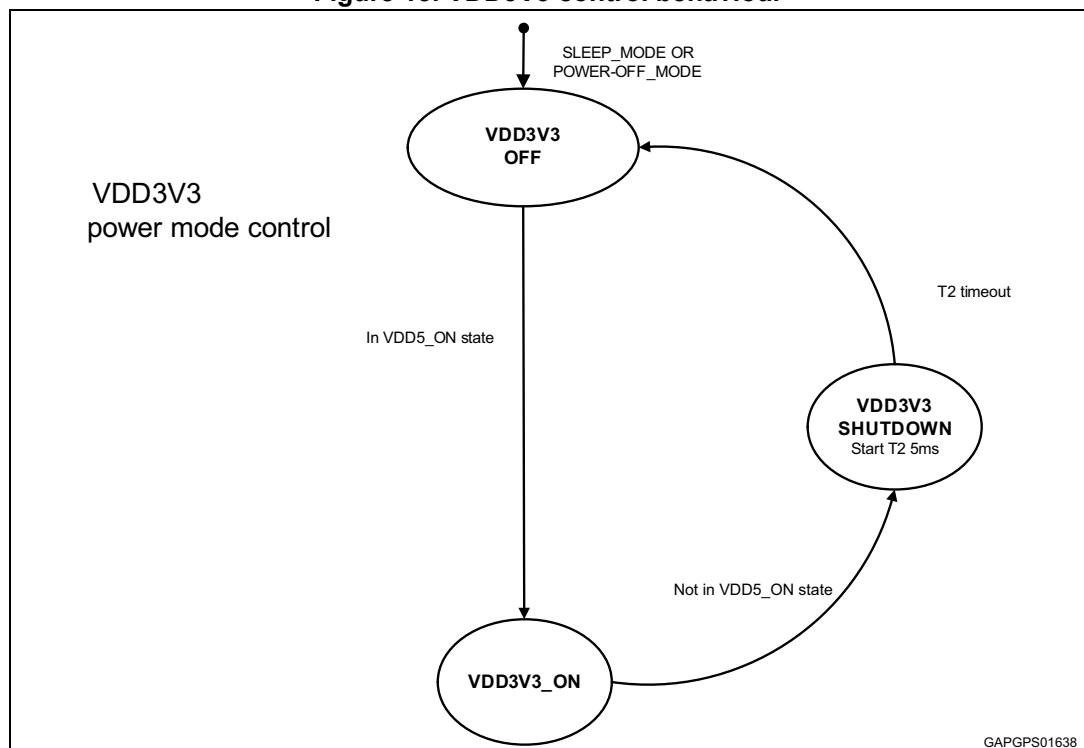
Figure 18. VDD3V3 control behaviour

SLEEP_MODE OR POWER-OFF_MODE

VDD3V3 OFF

VDD3V3 power mode control

T2 timeout

In VDD5_ON state

VDD3V3 SHUTDOWN Start T2 5ms

Not in VDD5_ON state

VDD3V3_ON

GAPGPS01638